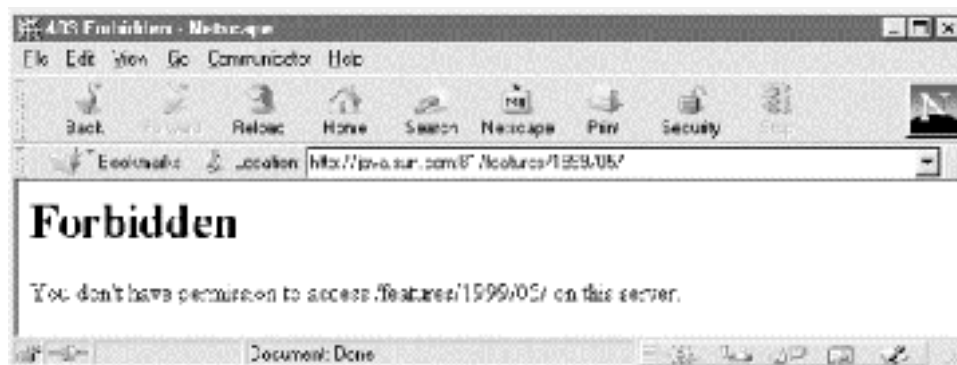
403 Forbidden - Netscape

File Edit View Go Communicator Help

Back Forward Reload Home Search Netscape Print Security Stop

Bookmarks Location: http://java.sun.com:81/features/1999/05/

Forbidden

You don't have permission to access /features/1999/05/ on this server.

Document: Done